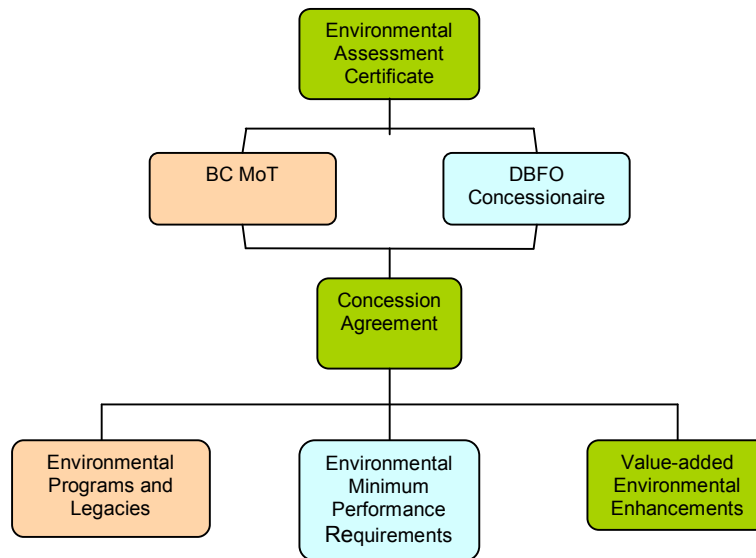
Environmental Assessment Certificate

BC MoT

DBFO Concessionaire

Concession Agreement

Environmental Programs and Legacies

Environmental Minimum Performance Requirements

Value-added Environmental Enhancements